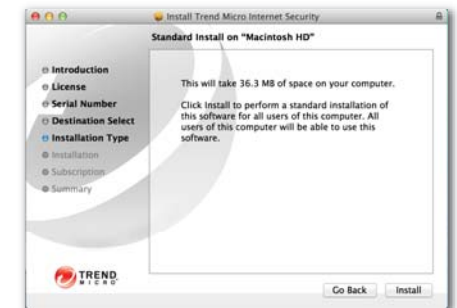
Install Trend Micro Internet Security

Standard Install on "Macintosh HD"

Introduction
License
Serial Number
Destination Select
Installation Type
Installation
Subscription
Summary

This will take 36.3 MB of space on your computer.

Click Install to perform a standard installation of this software for all users of this computer. All users of this computer will be able to use this software.

TREND MICRO

Go Back
Install